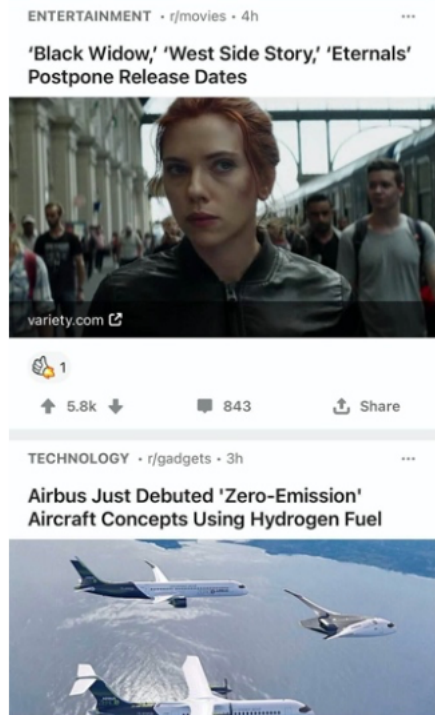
ENTERTAINMENT • r/movies • 4h

'Black Widow,' 'West Side Story,' 'Eternals' Postpone Release Dates

variety.com

1

5.8k

843

Share

TECHNOLOGY • r/gadgets • 3h

Airbus Just Debuted 'Zero-Emission' Aircraft Concepts Using Hydrogen Fuel